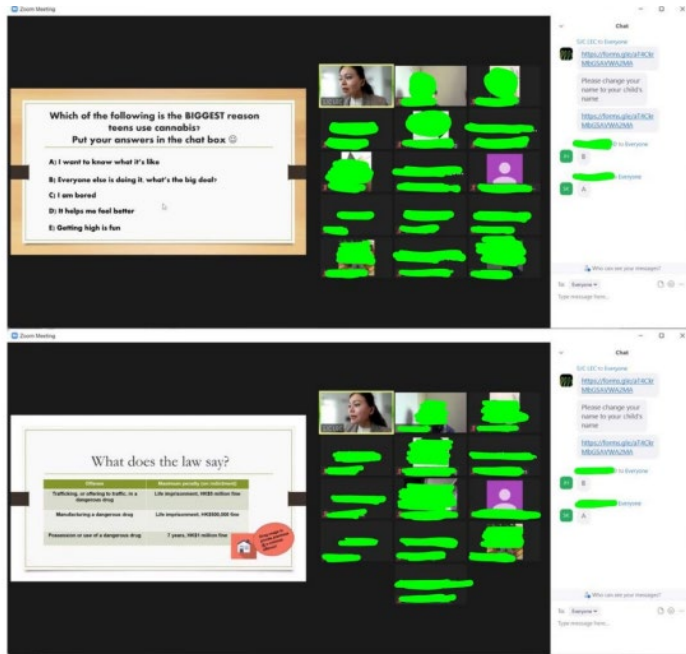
Zoom Meeting

Which of the following is the BIGGEST reason teens use cannabis? Put your answers in the chat box ☺

A: I want to know what it's like

B: Everyone else is doing it, what's the big deal?

C: I am bored

D: It helps me feel better

E: Getting high is fun

Chat

SJC LEC to Everyone

https://forms.gle/aT4Cle MbG5AVWA2MA

Please change your name to your child's name

https://forms.gle/aT4Cle MbG5AVWA2MA

to Everyone

B

Everyone

A

Who can see your messages?

To: Everyone

Type message here...

Zoom Meeting

What does the law say?

| Offence | Maximum penalty (on indictment) |
|---|---|
| Trafficking, or offering to traffic, in a dangerous drug | Life imprisonment, HK$5 million fine |
| Manufacturing a dangerous drug | Life imprisonment, HK$5,000,000 fine |
| Possession or use of a dangerous drug | 7 years, HK$1 million fine |

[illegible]

Chat

SJC LEC to Everyone

https://forms.gle/aT4Cle MbG5AVWA2MA

Please change your name to your child's name

https://forms.gle/aT4Cle MbG5AVWA2MA

to Everyone

B

Everyone

A

Who can see your messages?

To: Everyone

Type message here...